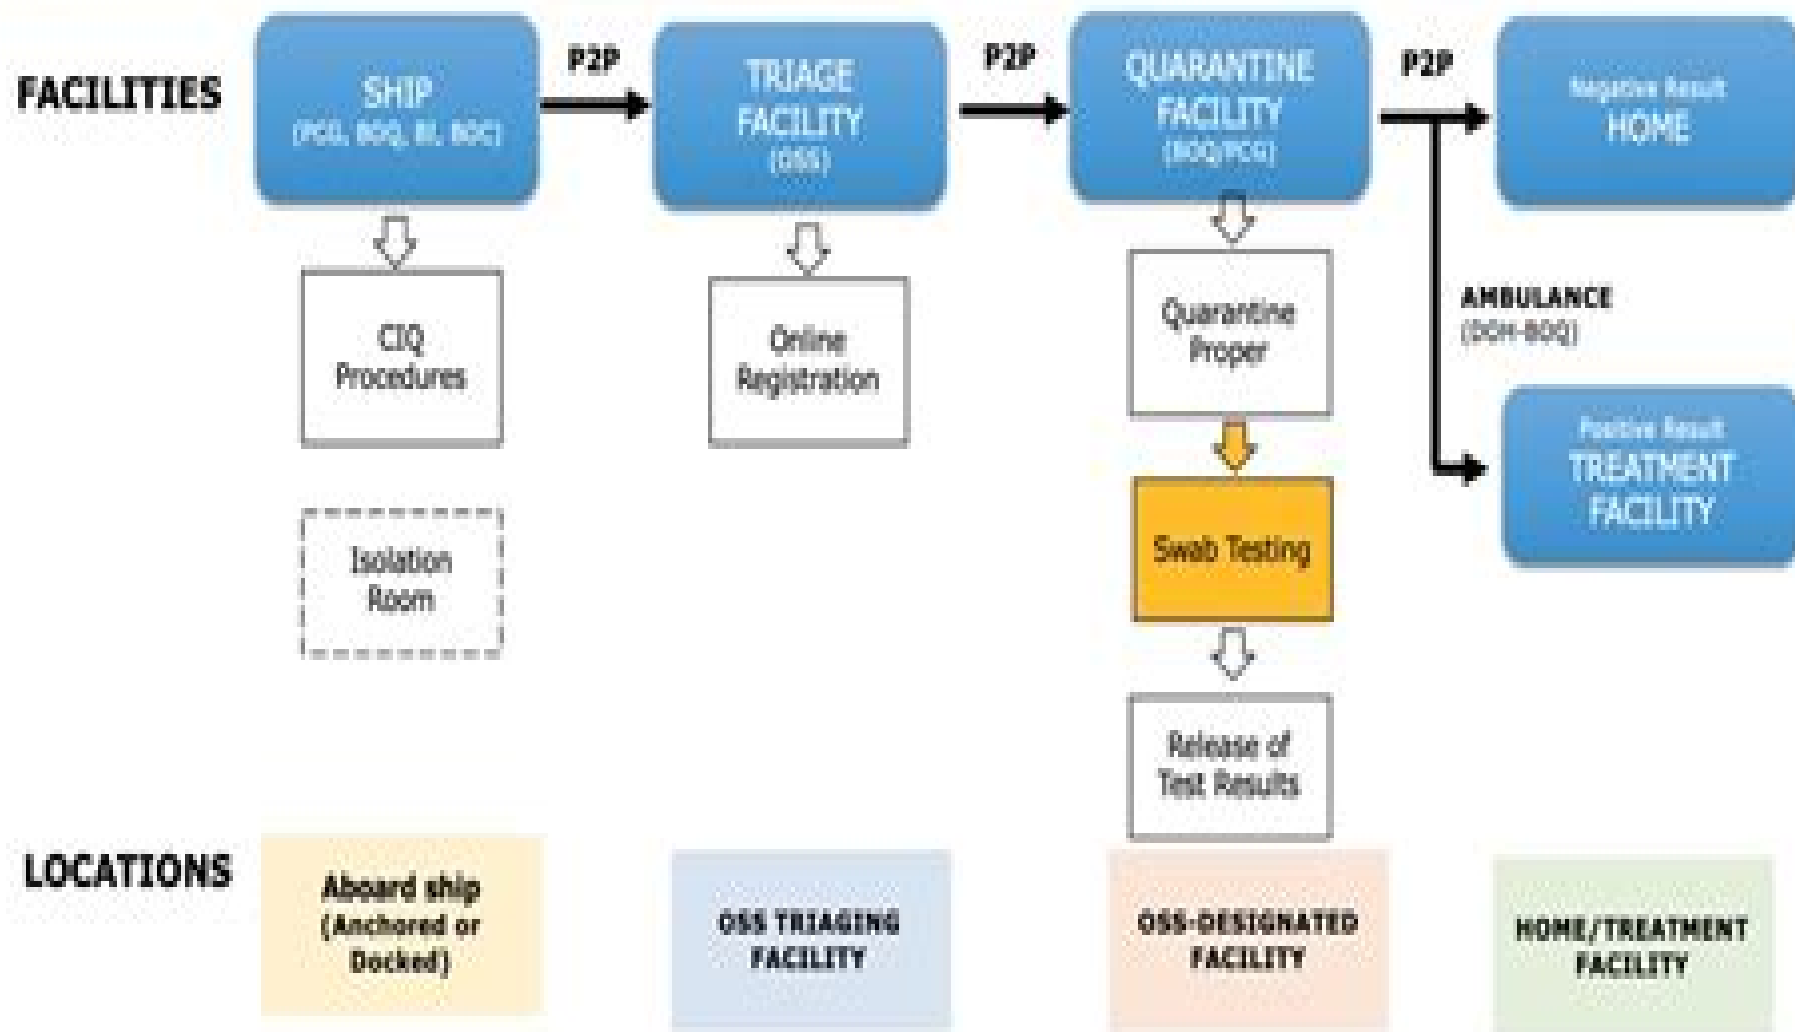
FACILITIES

SHIP (PCG, BOQ, BI, BOC)

P2P

TRIAGE FACILITY (OSS)

P2P

QUARANTINE FACILITY (BOQ/PCG)

P2P

Negative Result HOME

CIQ Procedures

Online Registration

Quarantine Proper

AMBULANCE (DOH-BOQ)

Positive Result TREATMENT FACILITY

Isolation Room

Swab Testing

Release of Test Results

LOCATIONS

Aboard ship (Anchored or Docked)

OSS TRIAGING FACILITY

OSS-DESIGNATED FACILITY

HOME/TREATMENT FACILITY